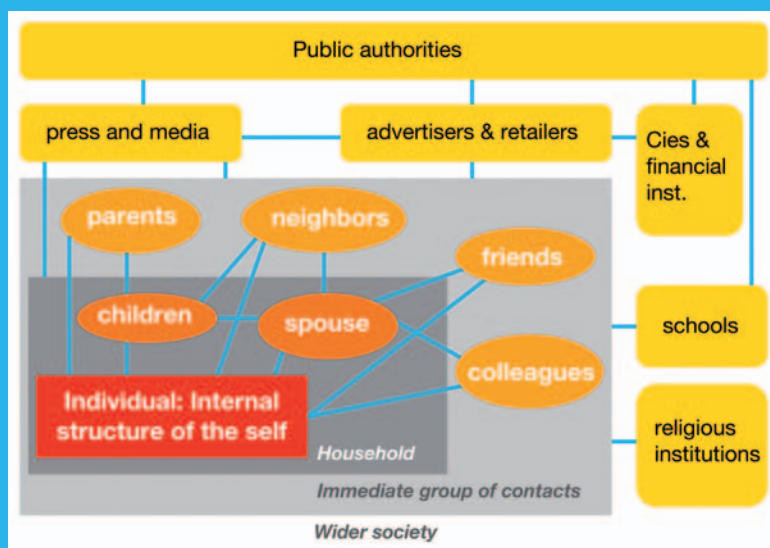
Public authorities

press and media

advertisers & retailers

Cies & financial inst.

parents

neighbors

friends

children

spouse

schools

colleagues

Individual: Internal structure of the self

Household

religious institutions

Immediate group of contacts

Wider society